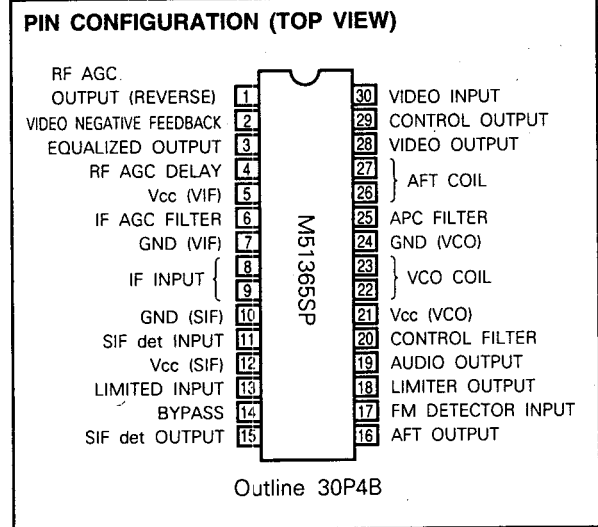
PIN CONFIGURATION (TOP VIEW)

RF AGC OUTPUT (REVERSE) 1
VIDEO NEGATIVE FEEDBACK 2
EQUALIZED OUTPUT 3
RF AGC DELAY 4
Vcc (VIF) 5
IF AGC FILTER 6
GND (VIF) 7
IF INPUT 8
9
GND (SIF) 10
SIF det INPUT 11
Vcc (SIF) 12
LIMITED INPUT 13
BYPASS 14
SIF det OUTPUT 15

M51365SP

30 VIDEO INPUT
29 CONTROL OUTPUT
28 VIDEO OUTPUT
27
26 AFT COIL
25 APC FILTER
24 GND (VCO)
23
22 VCO COIL
21 Vcc (VCO)
20 CONTROL FILTER
19 AUDIO OUTPUT
18 LIMITER OUTPUT
17 FM DETECTOR INPUT
16 AFT OUTPUT

Outline 30P4B